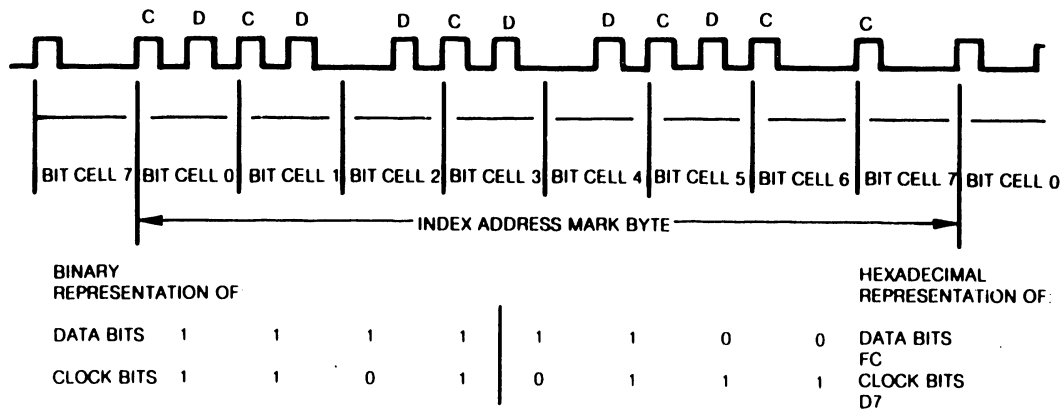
C D C D D C D D C D C C

BIT CELL 7 BIT CELL 0 BIT CELL 1 BIT CELL 2 BIT CELL 3 BIT CELL 4 BIT CELL 5 BIT CELL 6 BIT CELL 7 BIT CELL 0

INDEX ADDRESS MARK BYTE

BINARY REPRESENTATION OF

HEXADECIMAL REPRESENTATION OF:

DATA BITS 1 1 1 1 1 1 0 0 DATA BITS FC

CLOCK BITS 1 1 0 1 0 1 1 1 CLOCK BITS D7